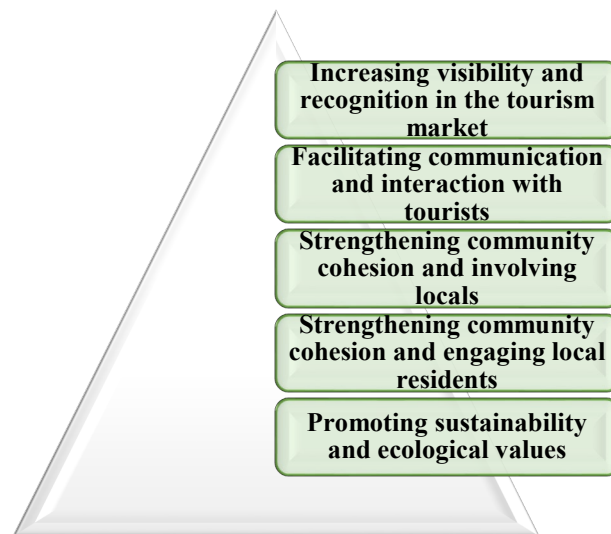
Increasing visibility and recognition in the tourism market

Facilitating communication and interaction with tourists

Strengthening community cohesion and involving locals

Strengthening community cohesion and engaging local residents

Promoting sustainability and ecological values